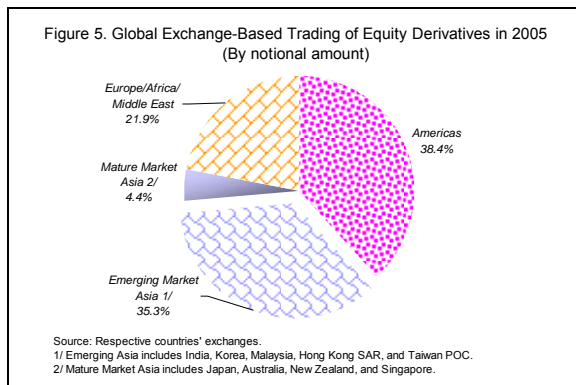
Figure 5. Global Exchange-Based Trading of Equity Derivatives in 2005
(By notional amount)

Europe/Africa/
Middle East
21.9%

Americas
38.4%

Mature Market
Asia 2/
4.4%

Emerging Market
Asia 1/
35.3%

Source: Respective countries' exchanges.
1/ Emerging Asia includes India, Korea, Malaysia, Hong Kong SAR, and Taiwan POC.
2/ Mature Market Asia includes Japan, Australia, New Zealand, and Singapore.